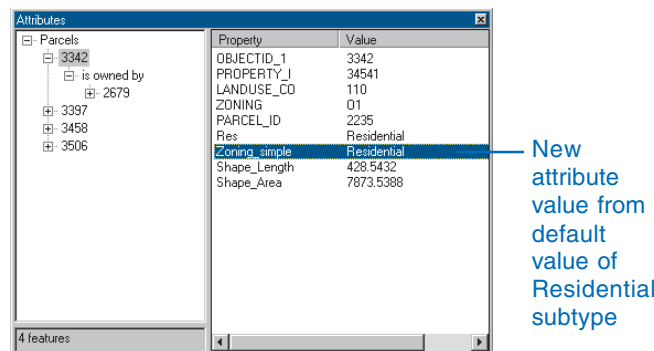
Attributes

Parcels
3342
is owned by
2679
3397
3458
3506

4 features

| Property | Value |
|---|---|
| OBJECTID_1 | 3342 |
| PROPERTY_I | 34541 |
| LANDUSE_CO | 110 |
| ZONING | 01 |
| PARCEL_ID | 2235 |
| Res | Residential |
| Zoning_simple | Residential |
| Shape_Length | 428.5432 |
| Shape_Area | 7873.5388 |

New attribute value from default value of Residential subtype